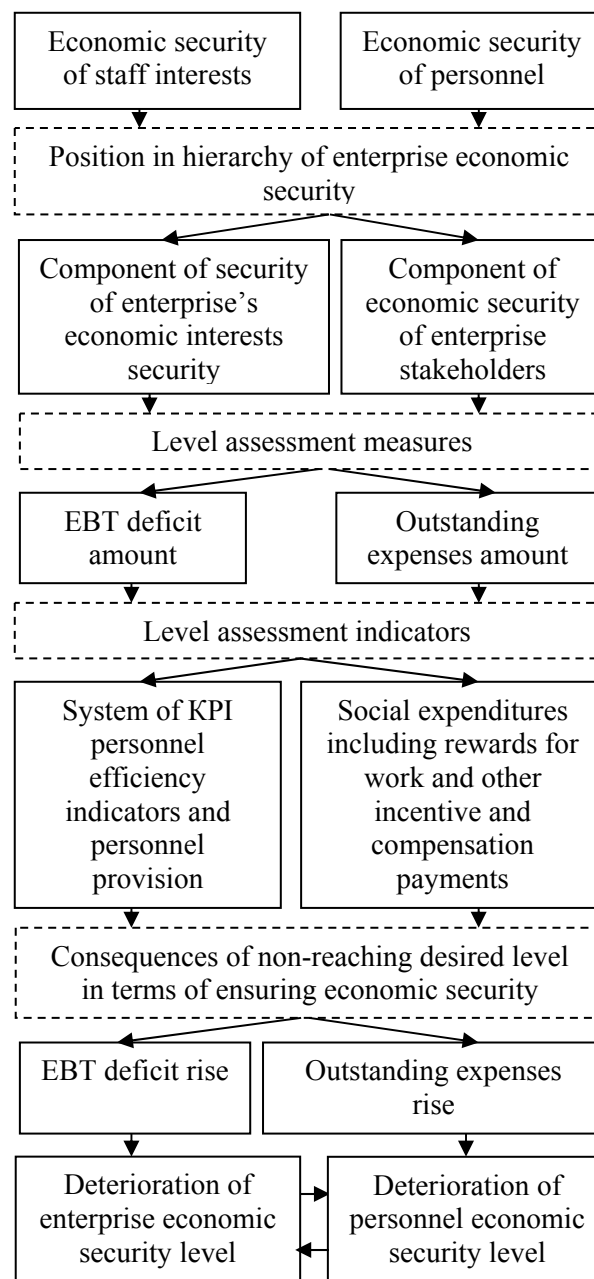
Economic security of staff interests

Economic security of personnel

Position in hierarchy of enterprise economic security

Component of security of enterprise's economic interests security

Component of economic security of enterprise stakeholders

Level assessment measures

EBT deficit amount

Outstanding expenses amount

Level assessment indicators

System of KPI personnel efficiency indicators and personnel provision

Social expenditures including rewards for work and other incentive and compensation payments

Consequences of non-reaching desired level in terms of ensuring economic security

EBT deficit rise

Outstanding expenses rise

Deterioration of enterprise economic security level

Deterioration of personnel economic security level